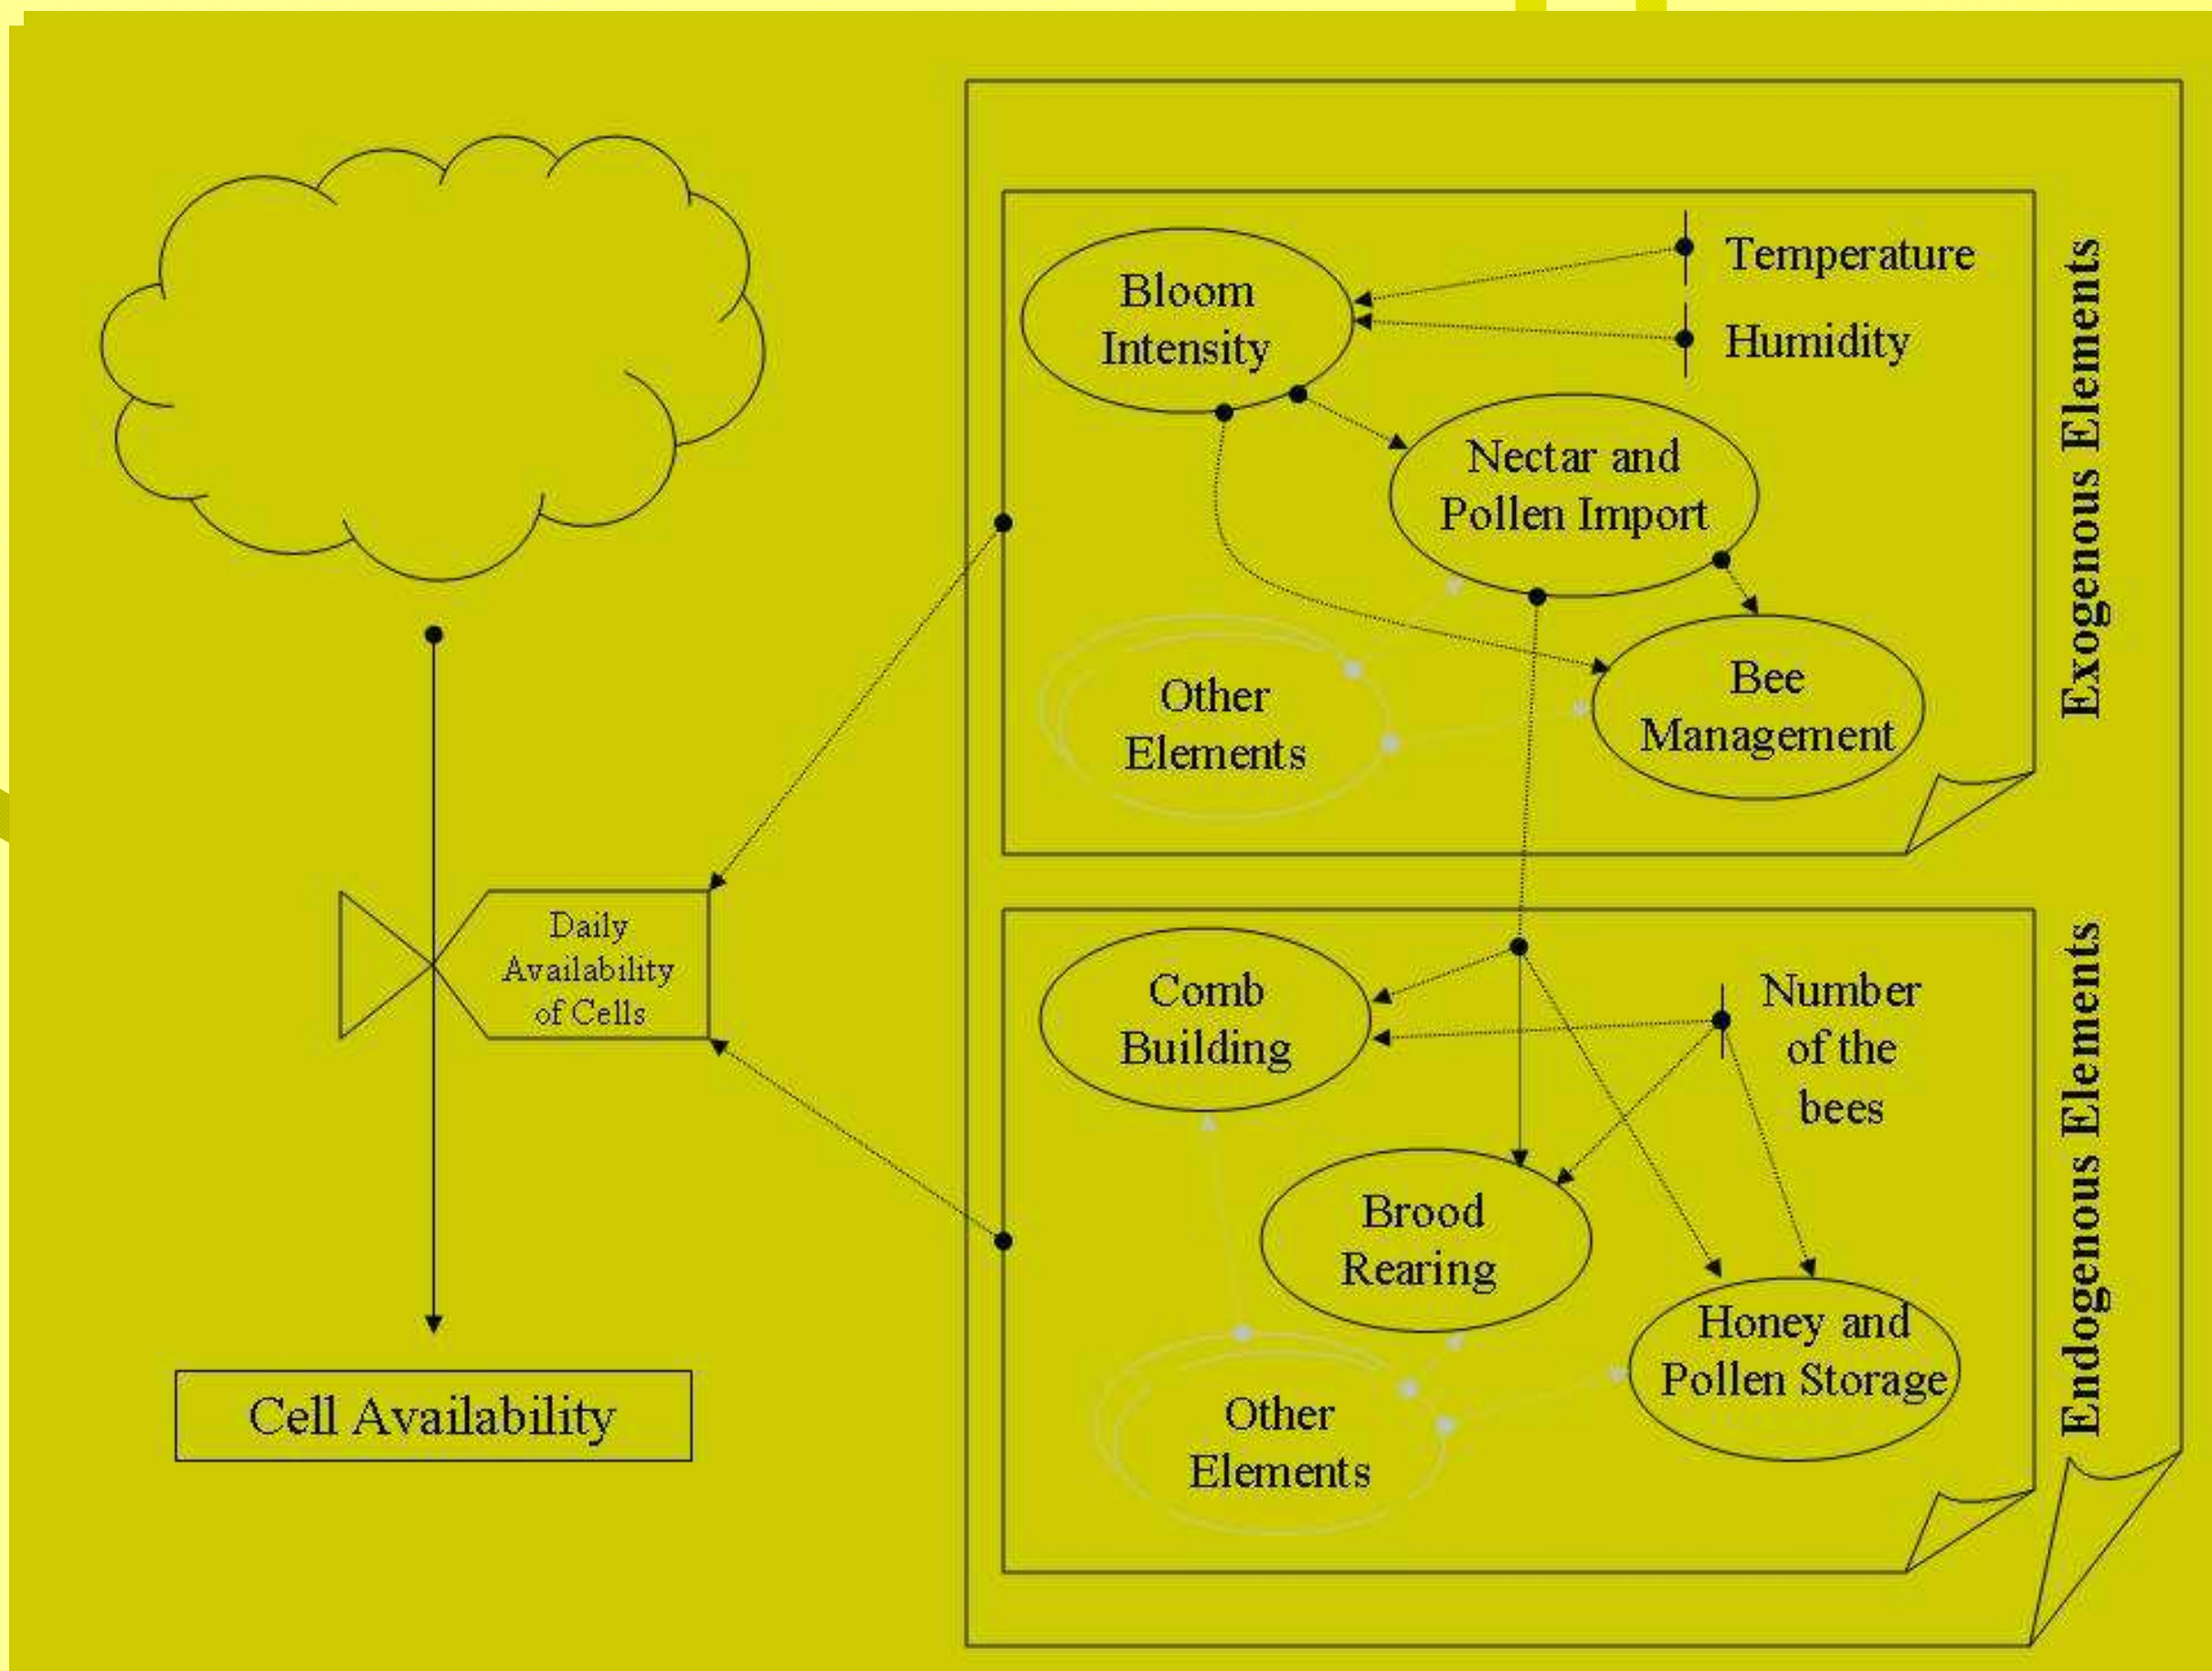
Daily Availability of Cells

Cell Availability

Bloom Intensity

Temperature

Humidity

Nectar and Pollen Import

Other Elements

Bee Management

Exogenous Elements

Comb Building

Number of the bees

Brood Rearing

Honey and Pollen Storage

Other Elements

Endogenous Elements